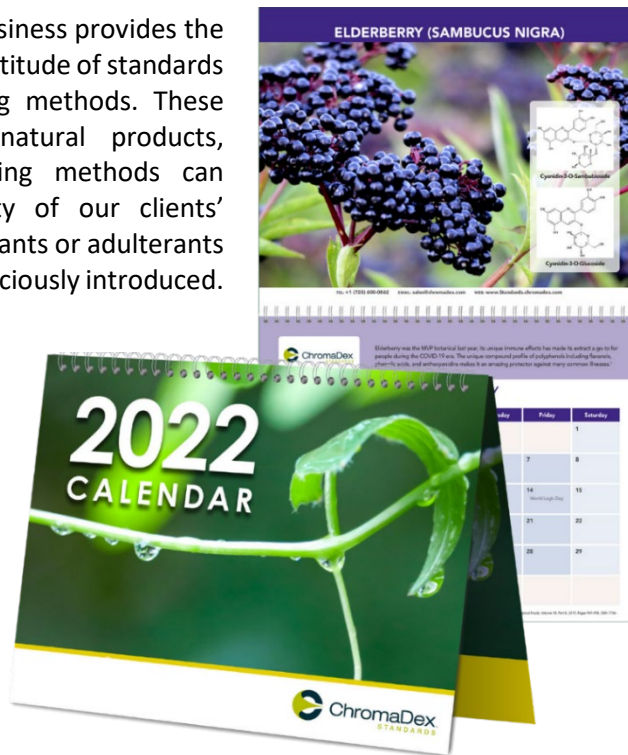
siness provides the titude of standards g methods. These natural products, ing methods can y of our clients' ants or adulterants ciously introduced.

ELDERBERRY (SAMBUCUS NIGRA)

Cyanidin-3-O-Sambubioside

Cyanidin-3-O-Glucoside

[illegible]

ChromaDex

Elderberry was the MVP botanical last year. Its unique immune effects has made to extract a go-to for people during the COVID-19 era. The unique compound profile of polyphenols including flavanols, phenolic acids, and anthocyanidins makes it an amazing protector against many common illnesses.

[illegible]day | Friday | Saturday
| | 1
| 7 | 8
| 14 World Logic Day | 15
| 21 | 22
| 28 | 29

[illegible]

2022
CALENDAR

ChromaDex
STANDARDS